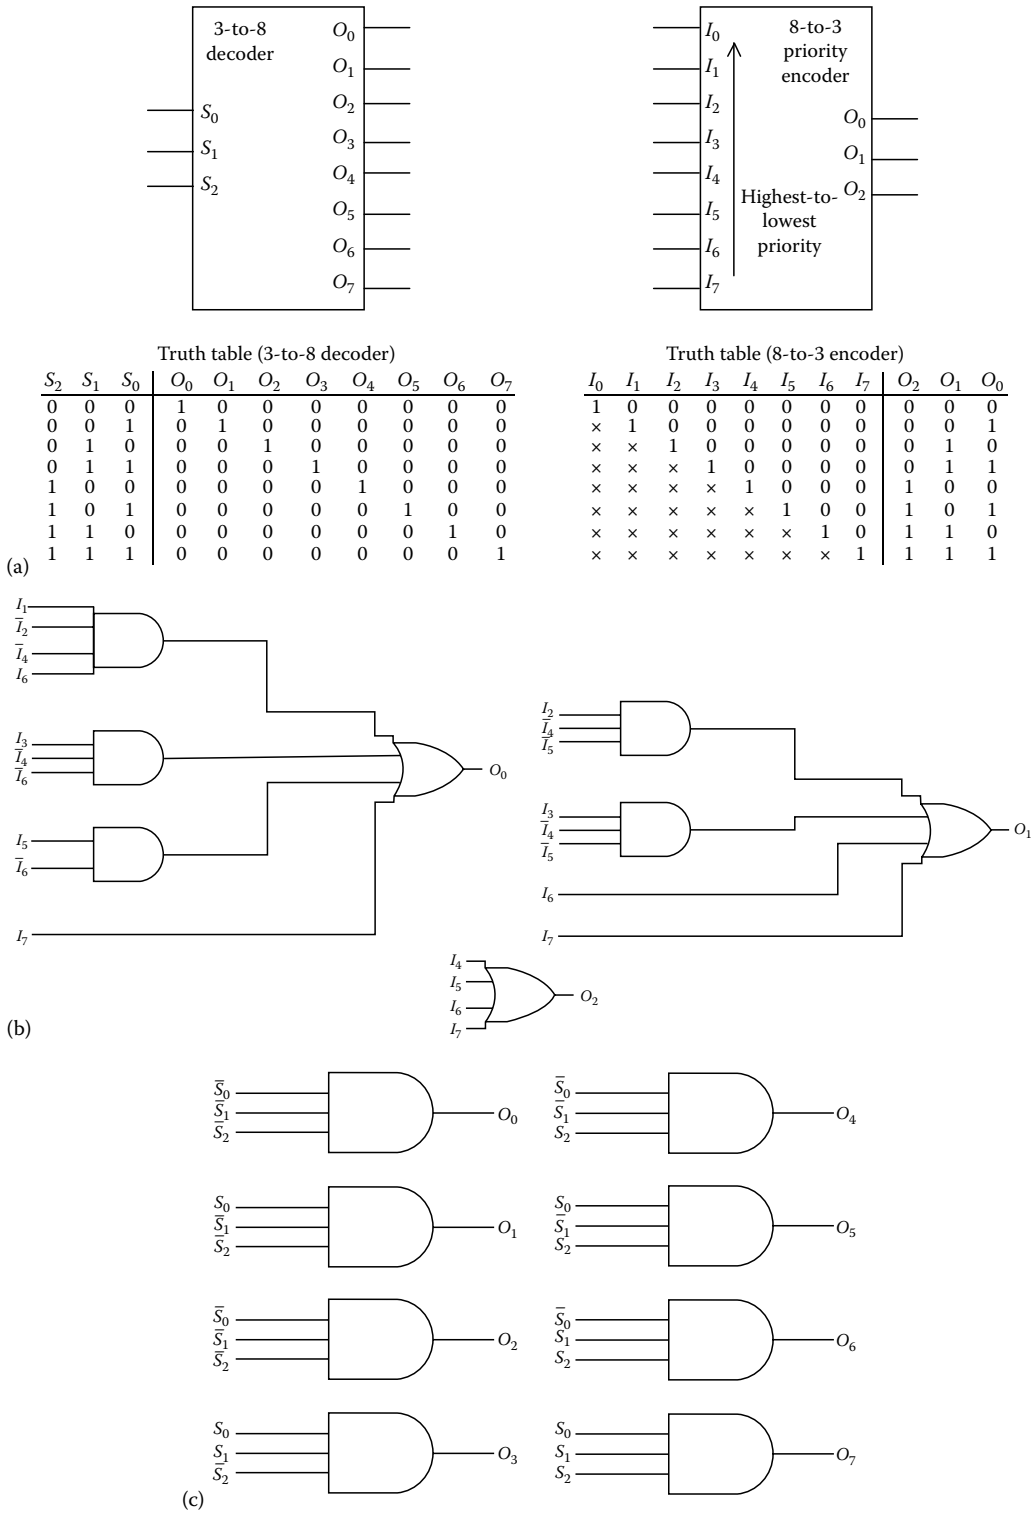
3-to-8 decoder

$O_0$ $O_1$ $O_2$ $O_3$ $O_4$ $O_5$ $O_6$ $O_7$

$S_0$ $S_1$ $S_2$

8-to-3 priority encoder

$I_0$ $I_1$ $I_2$ $I_3$ $I_4$ $I_5$ $I_6$ $I_7$

Highest-to-lowest priority

$O_0$ $O_1$ $O_2$

Truth table (3-to-8 decoder)

| $S_2$ | $S_1$ | $S_0$ | $O_0$ | $O_1$ | $O_2$ | $O_3$ | $O_4$ | $O_5$ | $O_6$ | $O_7$ |
|---|---|---|---|---|---|---|---|---|---|---|
| 0 | 0 | 0 | 1 | 0 | 0 | 0 | 0 | 0 | 0 | 0 |
| 0 | 0 | 1 | 0 | 1 | 0 | 0 | 0 | 0 | 0 | 0 |
| 0 | 1 | 0 | 0 | 0 | 1 | 0 | 0 | 0 | 0 | 0 |
| 0 | 1 | 1 | 0 | 0 | 0 | 1 | 0 | 0 | 0 | 0 |
| 1 | 0 | 0 | 0 | 0 | 0 | 0 | 1 | 0 | 0 | 0 |
| 1 | 0 | 1 | 0 | 0 | 0 | 0 | 0 | 1 | 0 | 0 |
| 1 | 1 | 0 | 0 | 0 | 0 | 0 | 0 | 0 | 1 | 0 |
| 1 | 1 | 1 | 0 | 0 | 0 | 0 | 0 | 0 | 0 | 1 |

Truth table (8-to-3 encoder)

| $I_0$ | $I_1$ | $I_2$ | $I_3$ | $I_4$ | $I_5$ | $I_6$ | $I_7$ | $O_2$ | $O_1$ | $O_0$ |
|---|---|---|---|---|---|---|---|---|---|---|
| 1 | 0 | 0 | 0 | 0 | 0 | 0 | 0 | 0 | 0 | 0 |
| × | 1 | 0 | 0 | 0 | 0 | 0 | 0 | 0 | 0 | 1 |
| × | × | 1 | 0 | 0 | 0 | 0 | 0 | 0 | 1 | 0 |
| × | × | × | 1 | 0 | 0 | 0 | 0 | 0 | 1 | 1 |
| × | × | × | × | 1 | 0 | 0 | 0 | 1 | 0 | 0 |
| × | × | × | × | × | 1 | 0 | 0 | 1 | 0 | 1 |
| × | × | × | × | × | × | 1 | 0 | 1 | 1 | 0 |
| × | × | × | × | × | × | × | 1 | 1 | 1 | 1 |

(a)

$I_1$ $\overline{I}_2$ $\overline{I}_4$ $I_6$

$I_3$ $\overline{I}_4$ $\overline{I}_6$

$I_5$ $\overline{I}_6$

$I_7$

$O_0$

$I_2$ $\overline{I}_4$ $\overline{I}_5$

$I_3$ $\overline{I}_4$ $\overline{I}_5$

$I_6$

$I_7$

$O_1$

$I_4$ $I_5$ $I_6$ $I_7$

$O_2$

(b)

$\overline{S}_0$ $\overline{S}_1$ $\overline{S}_2$ $O_0$

$\overline{S}_0$ $\overline{S}_1$ $S_2$ $O_4$

$S_0$ $\overline{S}_1$ $\overline{S}_2$ $O_1$

$S_0$ $\overline{S}_1$ $S_2$ $O_5$

$\overline{S}_0$ $\overline{S}_1$ $\overline{S}_2$ $O_2$

$\overline{S}_0$ $S_1$ $S_2$ $O_6$

$S_0$ $S_1$ $\overline{S}_2$ $O_3$

$S_0$ $S_1$ $S_2$ $O_7$

(c)